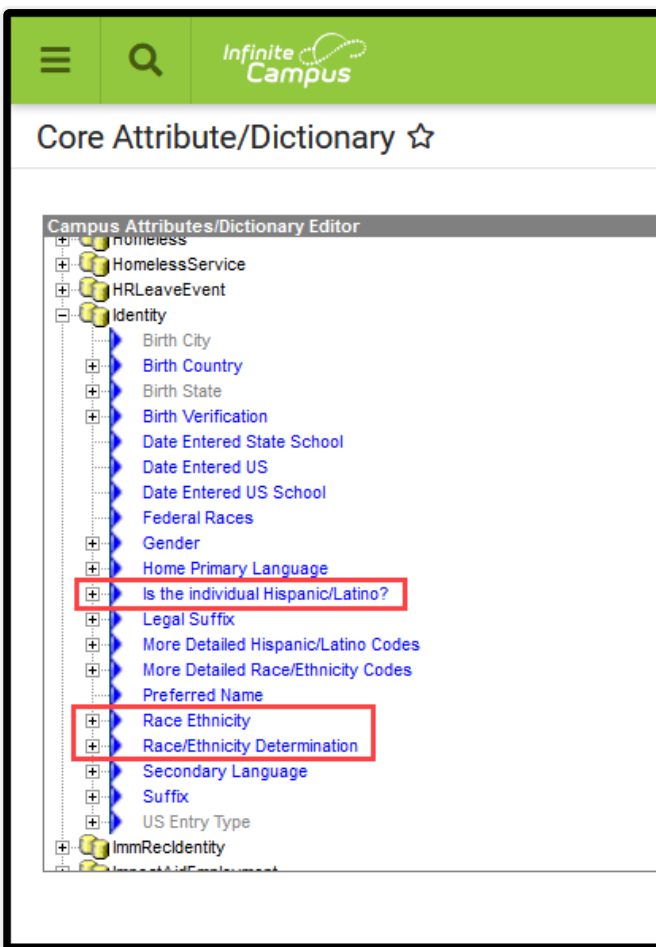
Infinite Campus

Core Attribute/Dictionary ☆

Campus Attributes/Dictionary Editor
Homeless
HomelessService
HRLeaveEvent
Identity
Birth City
Birth Country
Birth State
Birth Verification
Date Entered State School
Date Entered US
Date Entered US School
Federal Races
Gender
Home Primary Language
Is the individual Hispanic/Latino?
Legal Suffix
More Detailed Hispanic/Latino Codes
More Detailed Race/Ethnicity Codes
Preferred Name
Race Ethnicity
Race/Ethnicity Determination
Secondary Language
Suffix
US Entry Type
ImmRecIdentity
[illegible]